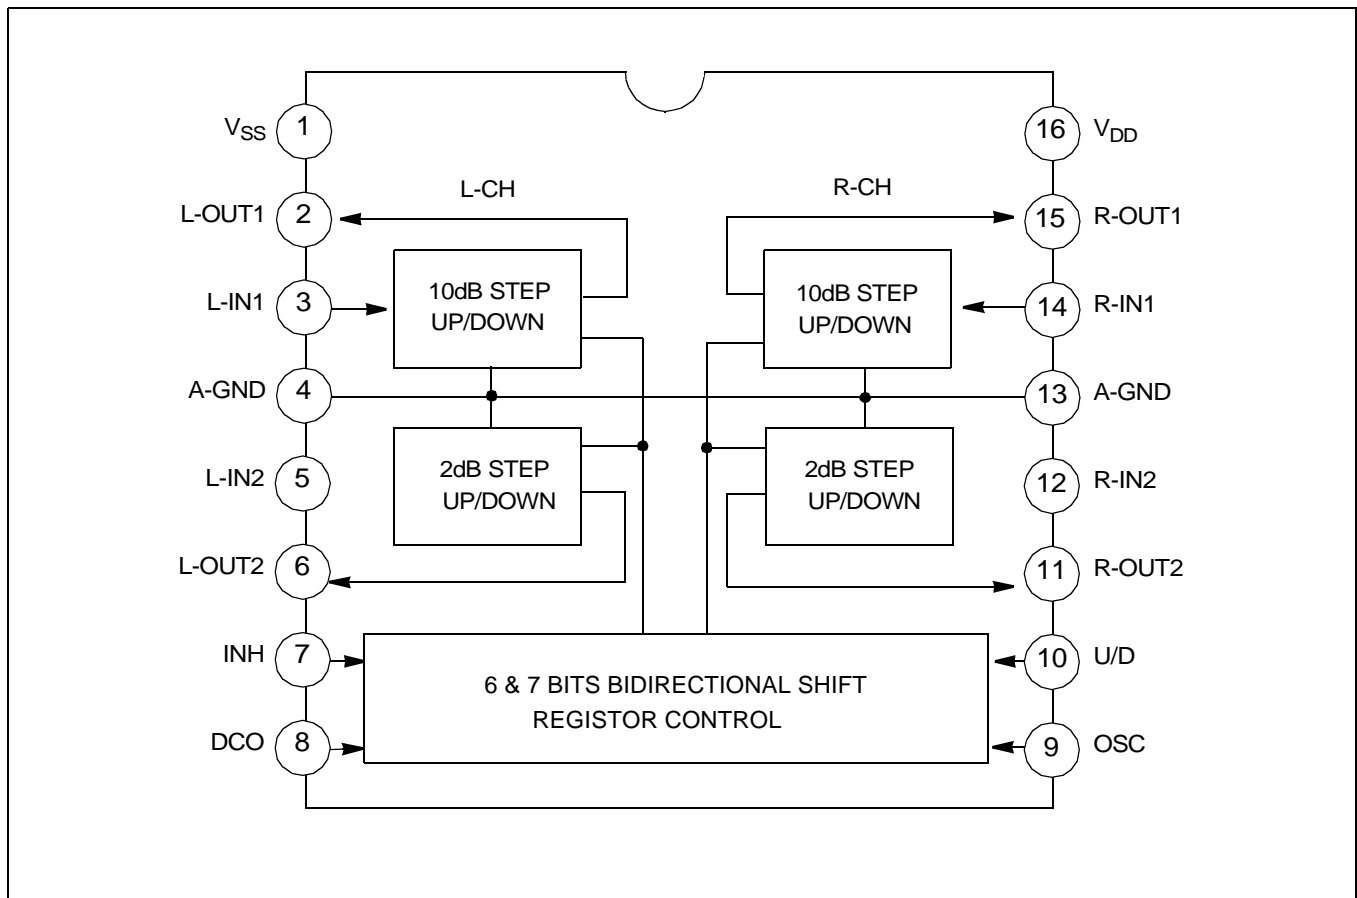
$V_{SS}$ 1
L-OUT1 2
L-IN1 3
A-GND 4
L-IN2 5
L-OUT2 6
INH 7
DCO 8

16 $V_{DD}$
15 R-OUT1
14 R-IN1
13 A-GND
12 R-IN2
11 R-OUT2
10 U/D
9 OSC

L-CH

R-CH

10dB STEP UP/DOWN

10dB STEP UP/DOWN

2dB STEP UP/DOWN

2dB STEP UP/DOWN

6 & 7 BITS BIDIRECTIONAL SHIFT REGISTOR CONTROL